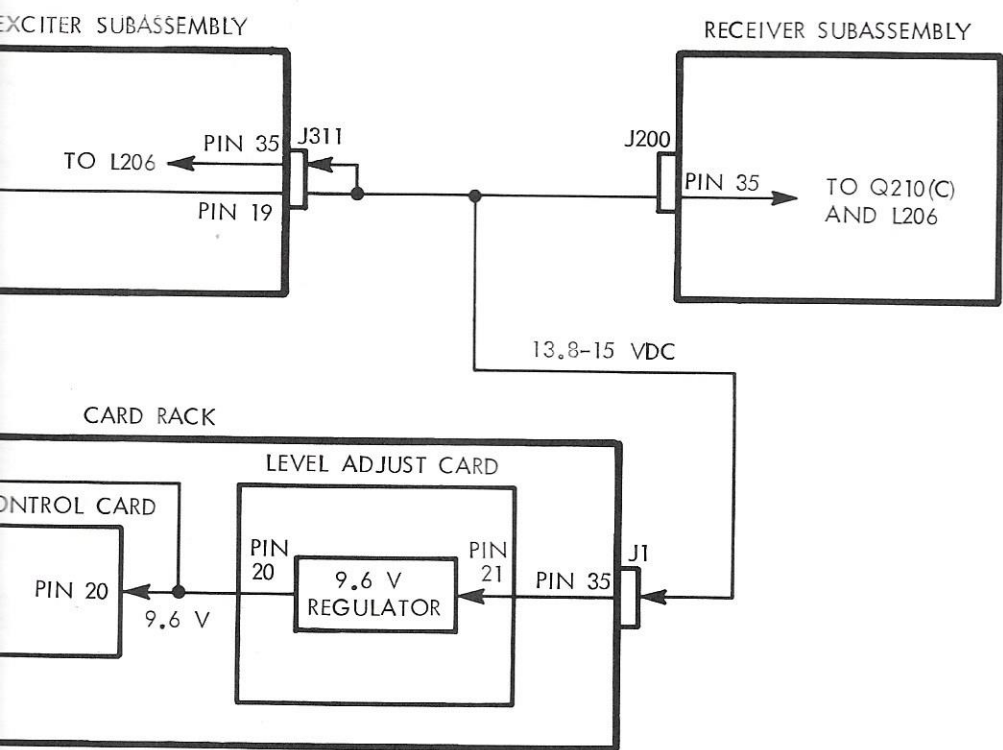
EXCITER SUBASSEMBLY

RECEIVER SUBASSEMBLY

PIN 35
J311
TO L206
PIN 19

J200
PIN 35
TO Q210(C) AND L206

13.8-15 VDC

CARD RACK

LEVEL ADJUST CARD

ONTROL CARD

PIN 20

9.6 V

PIN 20

9.6 V REGULATOR

PIN 21

PIN 35

J1